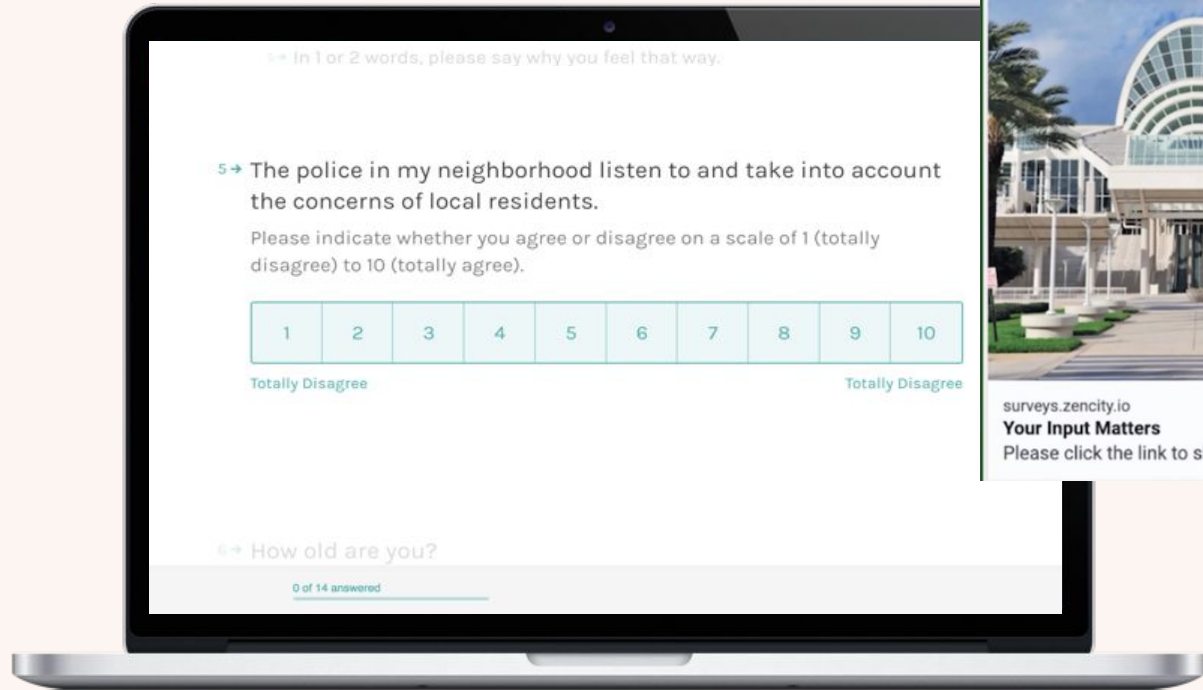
4→ In 1 or 2 words, please say why you feel that way.

5→ The police in my neighborhood listen to and take into account the concerns of local residents.

Please indicate whether you agree or disagree on a scale of 1 (totally disagree) to 10 (totally agree).

| 1 | 2 | 3 | 4 | 5 | 6 | 7 | 8 | 9 | 10 |
|---|---|---|---|---|---|---|---|---|---|

Totally Disagree

Totally Disagree

6→ How old are you?

0 of 14 answered

surveys.zencity.io
Your Input Matters
Please click the link to s